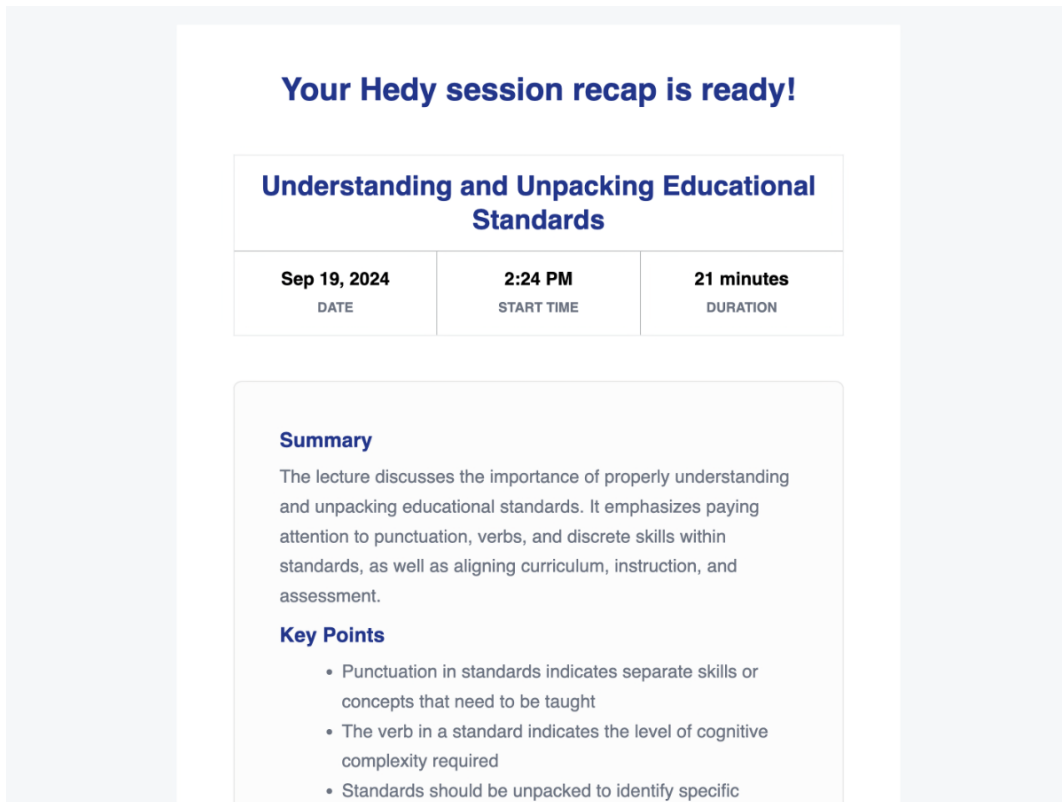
Your Hedy session recap is ready!

Understanding and Unpacking Educational Standards

| Sep 19, 2024 | 2:24 PM | 21 minutes |
|---|---|---|
| DATE | START TIME | DURATION |

Summary

The lecture discusses the importance of properly understanding and unpacking educational standards. It emphasizes paying attention to punctuation, verbs, and discrete skills within standards, as well as aligning curriculum, instruction, and assessment.

Key Points

- Punctuation in standards indicates separate skills or concepts that need to be taught
- The verb in a standard indicates the level of cognitive complexity required
- Standards should be unpacked to identify specific